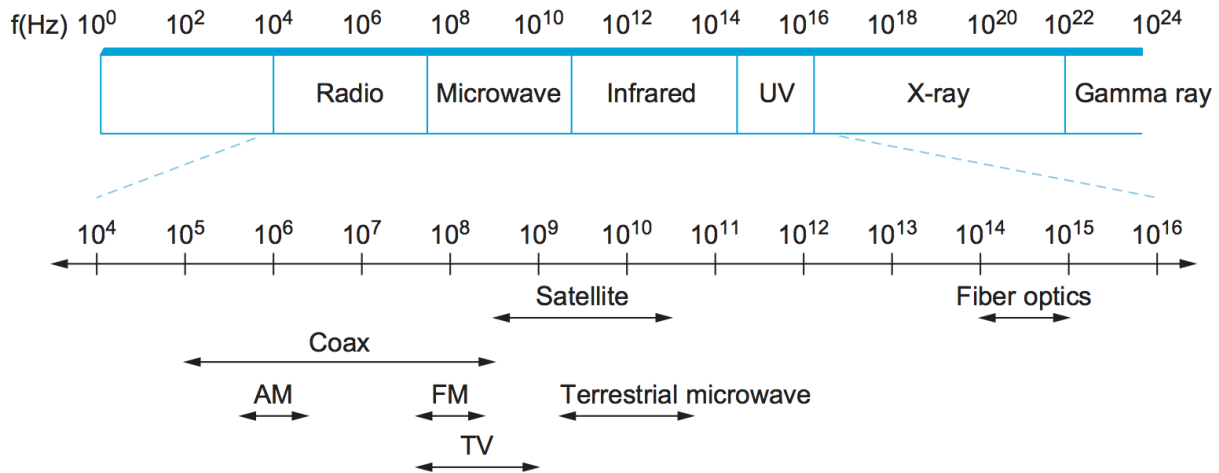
f(Hz) $10^0$ $10^2$ $10^4$ $10^6$ $10^8$ $10^{10}$ $10^{12}$ $10^{14}$ $10^{16}$ $10^{18}$ $10^{20}$ $10^{22}$ $10^{24}$

Radio Microwave Infrared UV X-ray Gamma ray

$10^4$ $10^5$ $10^6$ $10^7$ $10^8$ $10^9$ $10^{10}$ $10^{11}$ $10^{12}$ $10^{13}$ $10^{14}$ $10^{15}$ $10^{16}$

Satellite

Fiber optics

Coax

AM

FM

Terrestrial microwave

TV